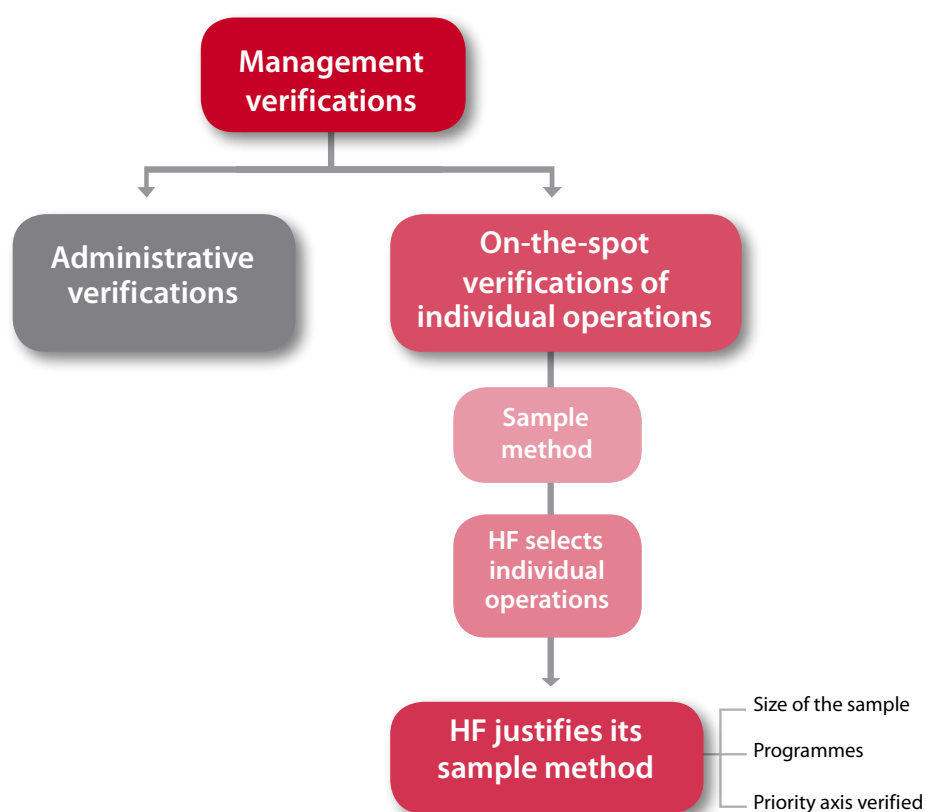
Management verifications

Administrative verifications

On-the-spot verifications of individual operations

Sample method

HF selects individual operations

HF justifies its sample method

Size of the sample

Programmes

Priority axis verified